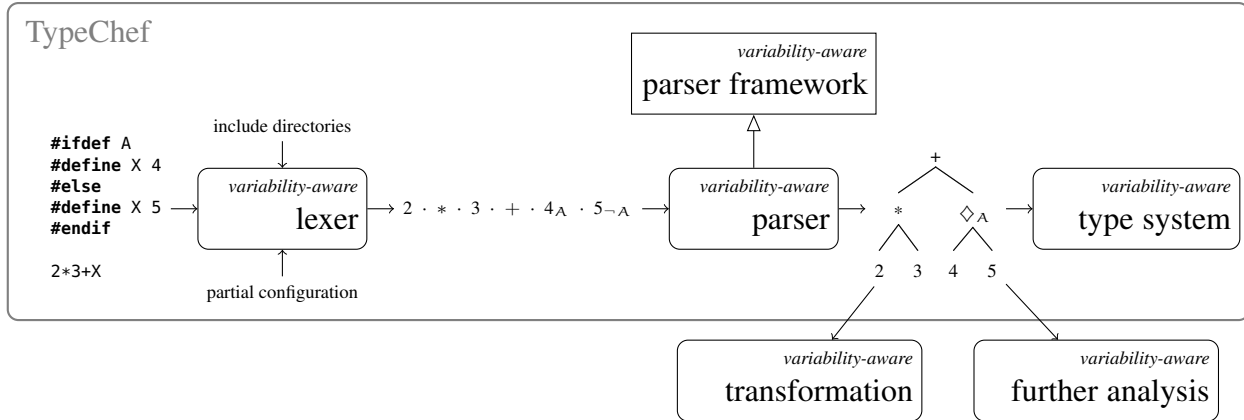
TypeChef

variability-aware
parser framework

#ifdef A
#define X 4
#else
#define X 5
#endif

2*3+X

include directories

variability-aware
lexer

partial configuration

$2 \cdot * \cdot 3 \cdot + \cdot 4_{A} \cdot 5_{\neg A}$

variability-aware
parser

+
*
$\Diamond_{A}$
2 3 4 5

variability-aware
type system

variability-aware
transformation

variability-aware
further analysis